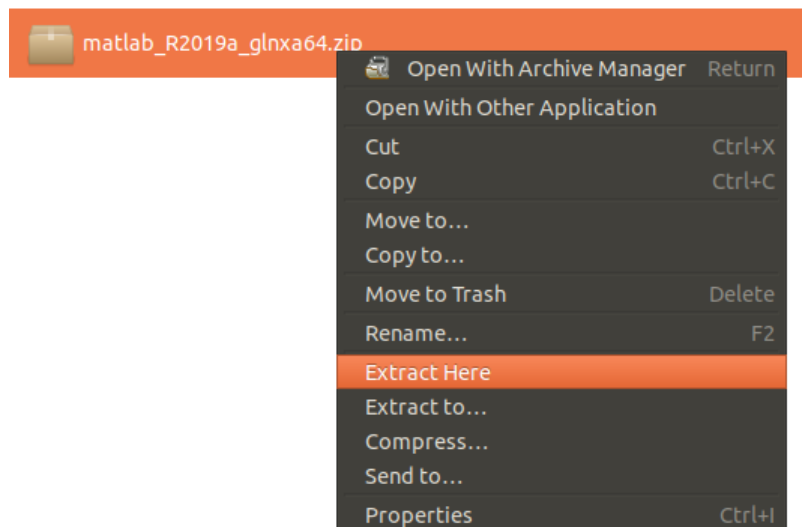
matlab_R2019a_glnxa64.zip

Open With Archive Manager Return
Open With Other Application
Cut Ctrl+X
Copy Ctrl+C
Move to…
Copy to…
Move to Trash Delete
Rename… F2
Extract Here
Extract to…
Compress…
Send to…
Properties Ctrl+I